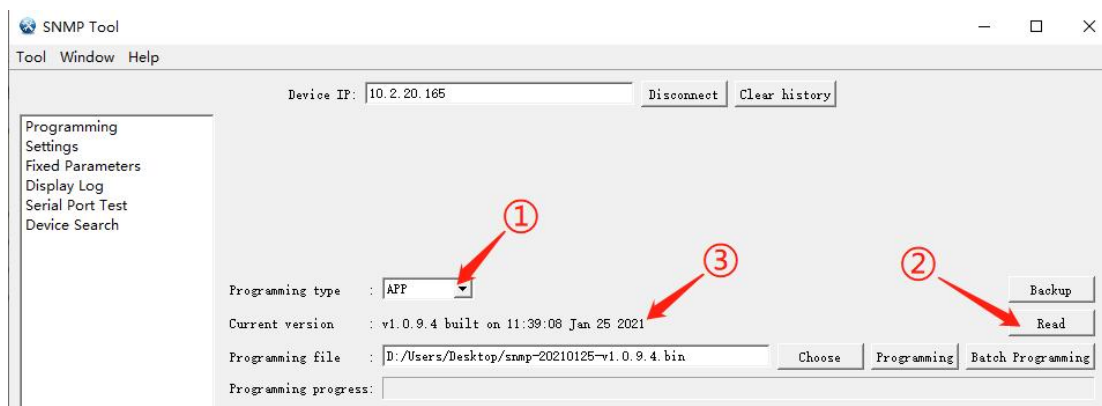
SNMP Tool

Tool Window Help

Device IP: 10.2.20.165 Disconnect Clear history

Programming
Settings
Fixed Parameters
Display Log
Serial Port Test
Device Search

①
③
②

Programming type : APP

Backup

Current version : v1.0.9.4 built on 11:39:08 Jan 25 2021

Read

Programming file : D:/Users/Desktop/snmp-20210125-v1.0.9.4.bin Choose Programming Batch Programming

Programming progress: